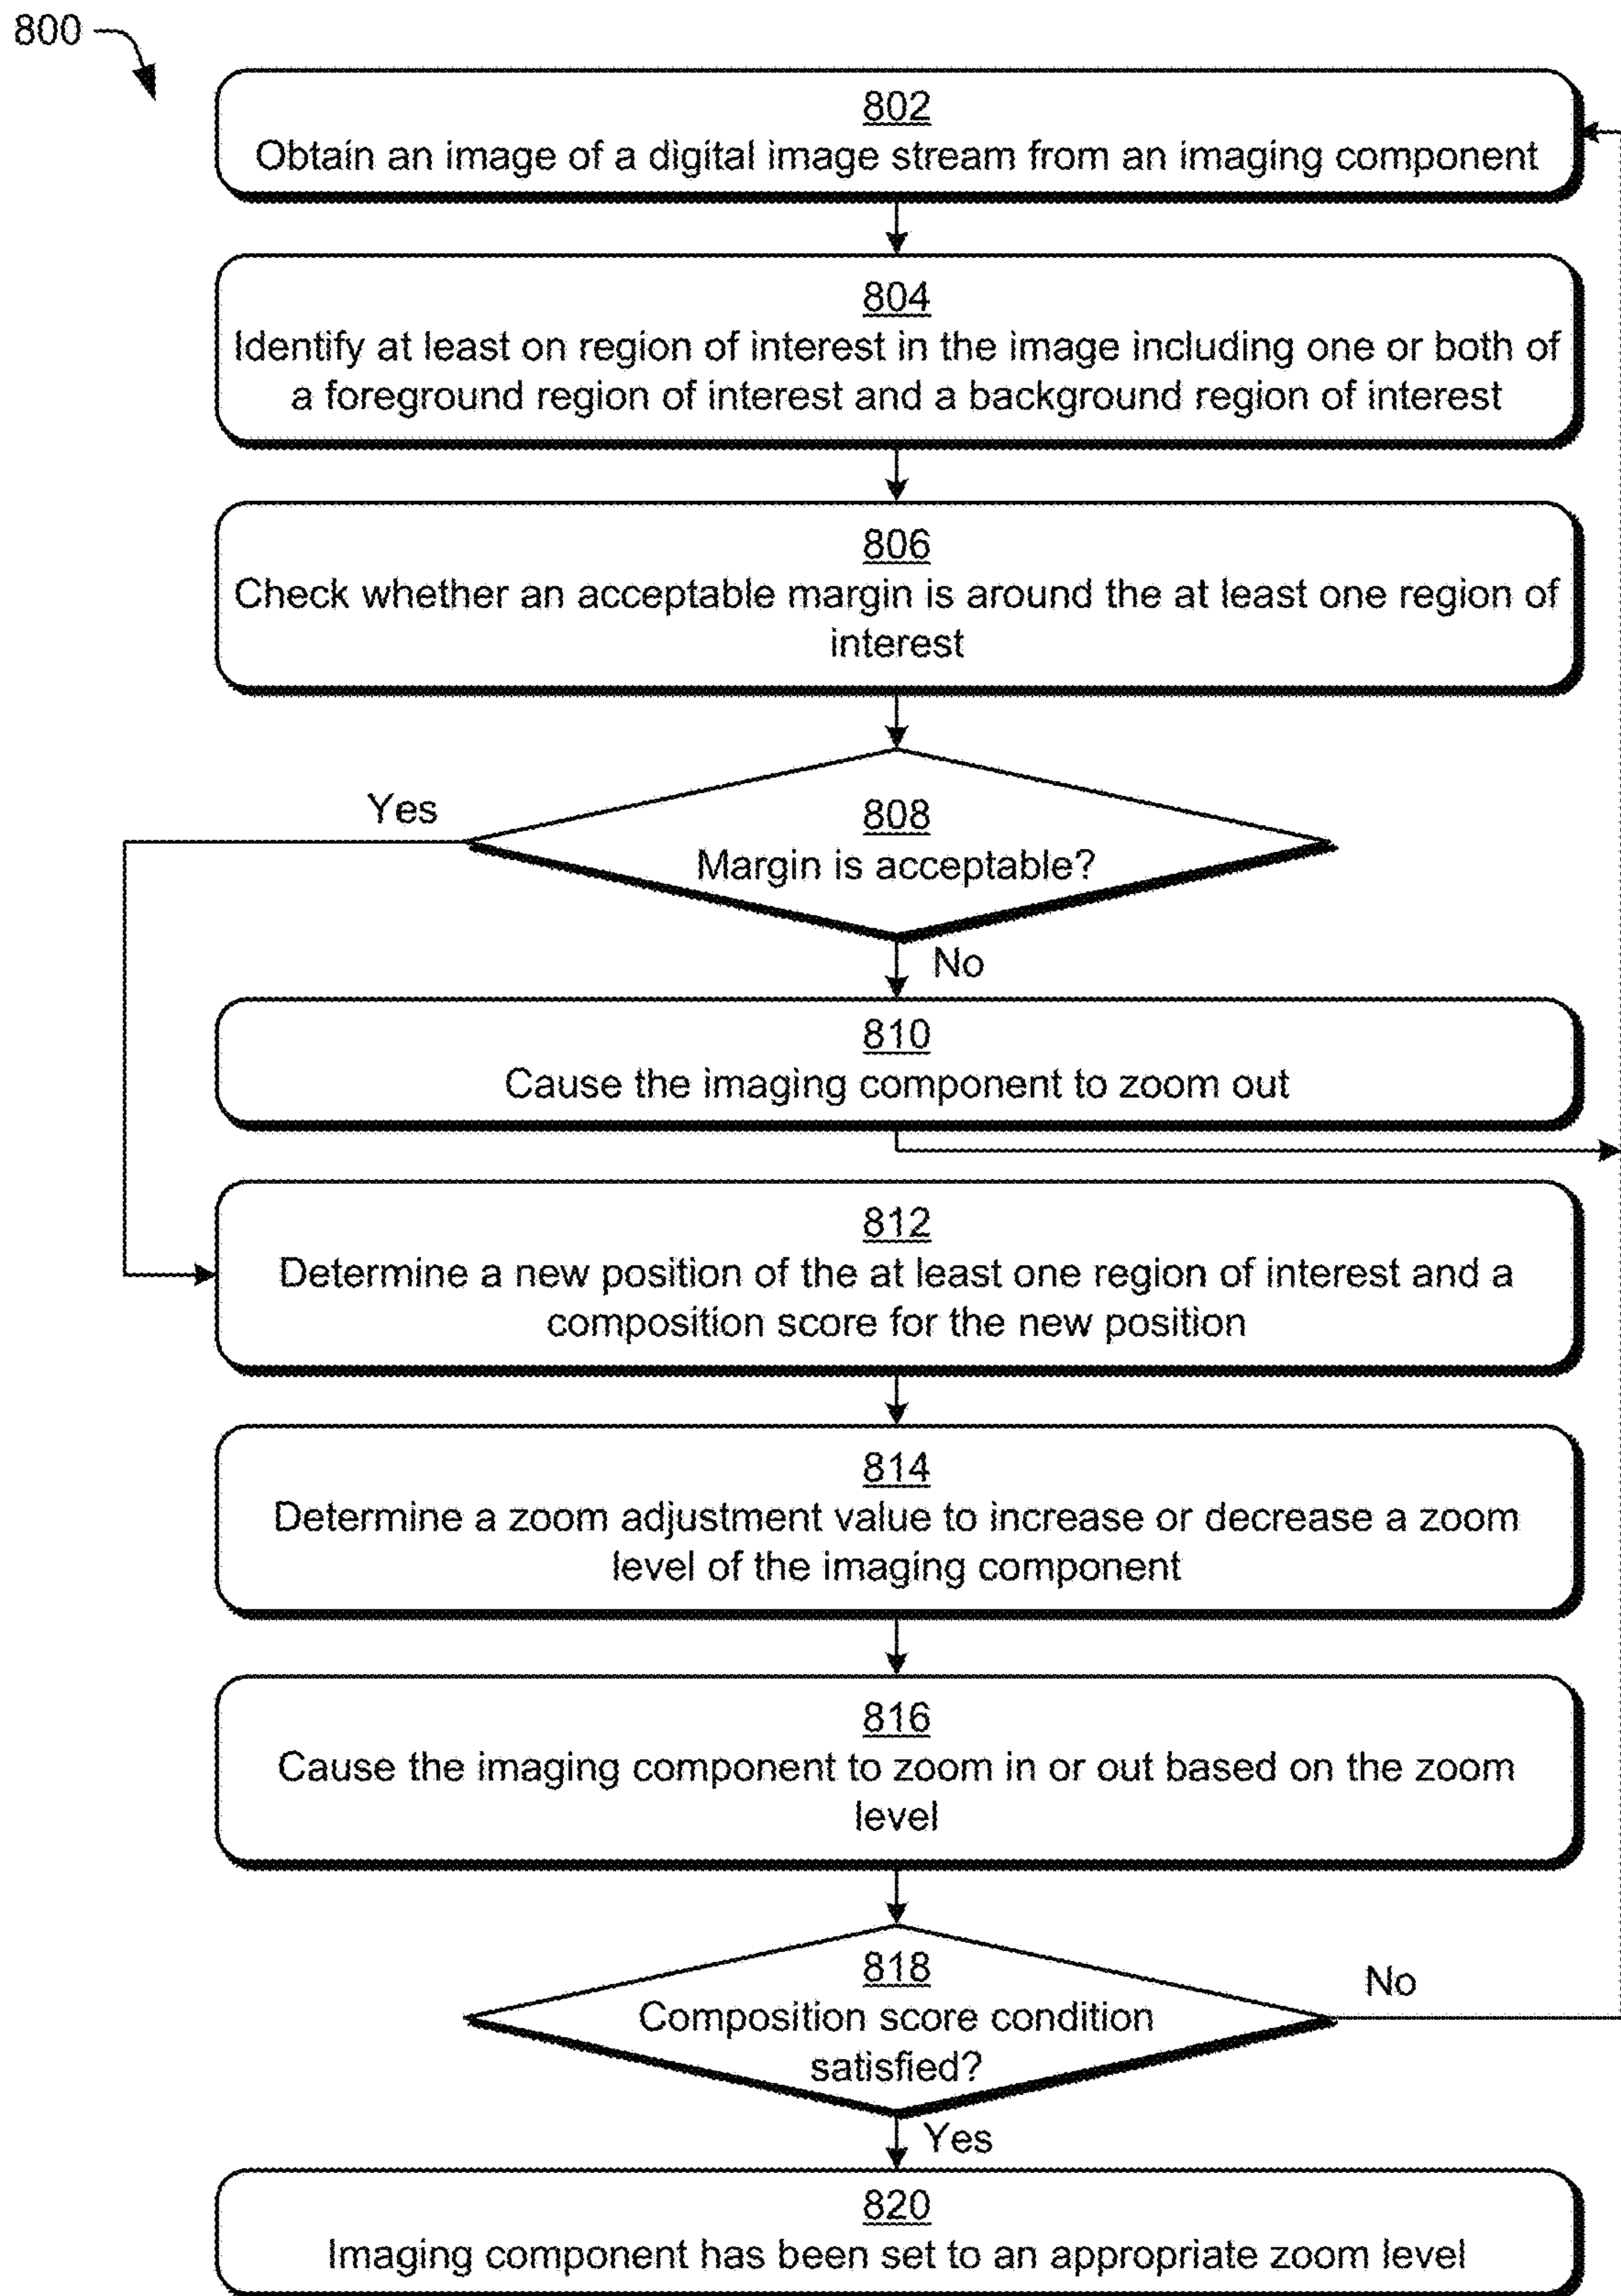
800

802
Obtain an image of a digital image stream from an imaging component

804
Identify at least on region of interest in the image including one or both of a foreground region of interest and a background region of interest

806
Check whether an acceptable margin is around the at least one region of interest

Yes

808
Margin is acceptable?

No

810
Cause the imaging component to zoom out

812
Determine a new position of the at least one region of interest and a composition score for the new position

814
Determine a zoom adjustment value to increase or decrease a zoom level of the imaging component

816
Cause the imaging component to zoom in or out based on the zoom level

818
Composition score condition satisfied?

No

Yes

820
Imaging component has been set to an appropriate zoom level